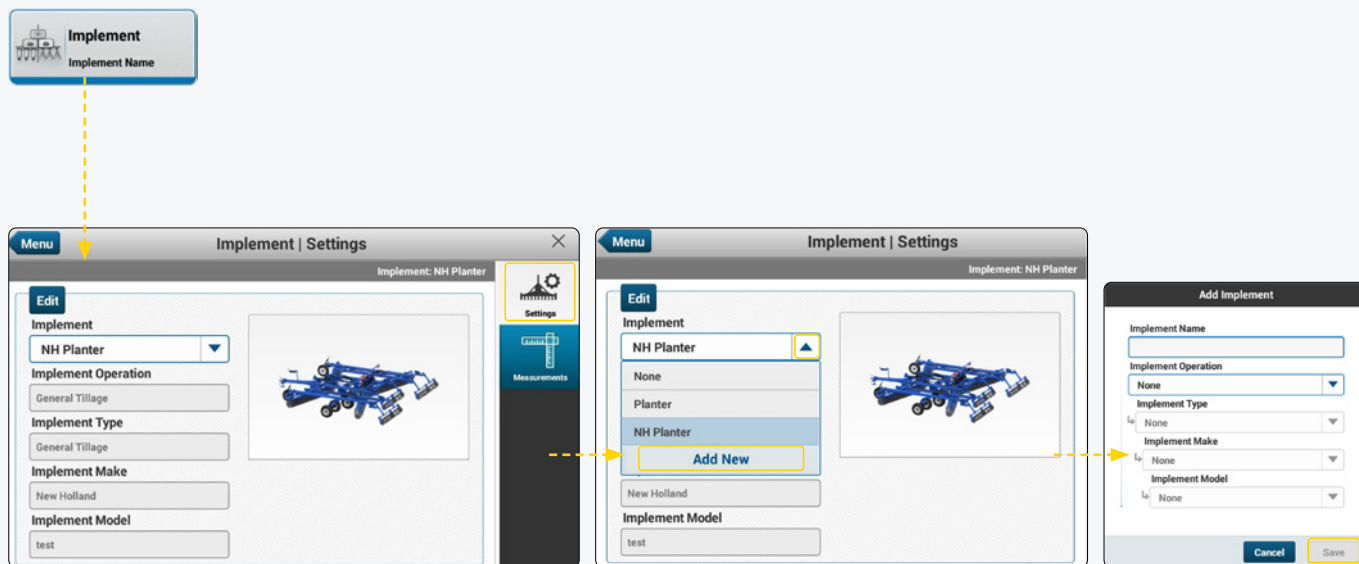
Implement
Implement Name

Menu
Implement | Settings
Implement: NH Planter
Edit
Implement
NH Planter
Implement Operation
General Tillage
Implement Type
General Tillage
Implement Make
New Holland
Implement Model
test
Settings
Measurements

Menu
Implement | Settings
Implement: NH Planter
Edit
Implement
NH Planter
None
Planter
NH Planter
Add New
New Holland
Implement Model
test

Add Implement
Implement Name
Implement Operation
None
Implement Type
None
Implement Make
None
Implement Model
None
Cancel
Save